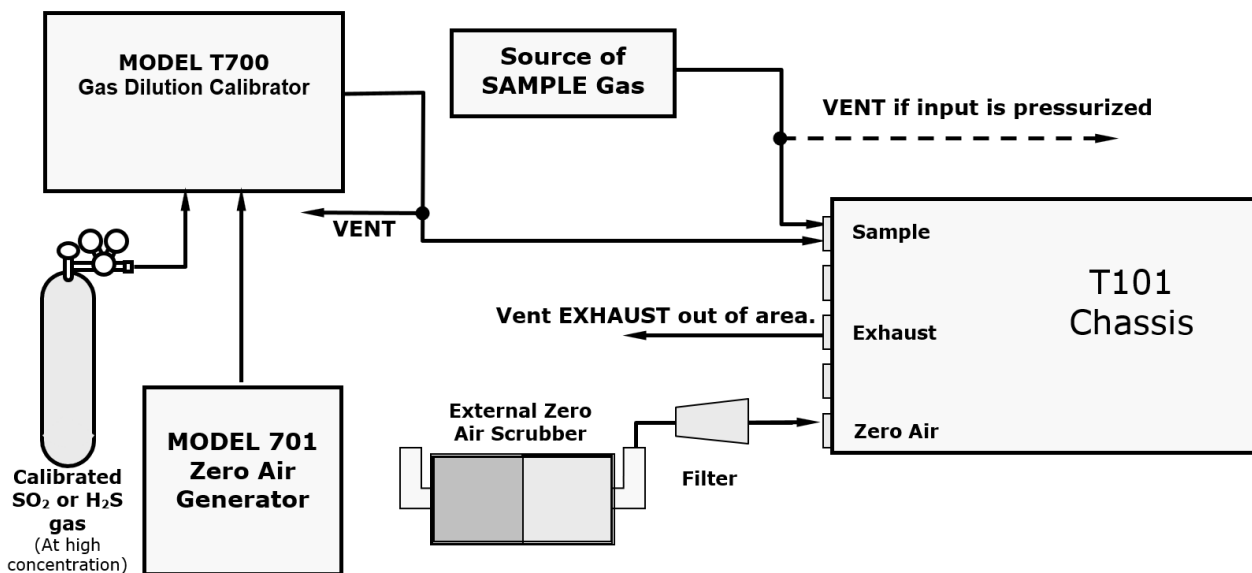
MODEL T700
Gas Dilution Calibrator

Source of SAMPLE Gas

VENT if input is pressurized

VENT

Sample

T101
Chassis

Vent EXHAUST out of area.

Exhaust

External Zero Air Scrubber

Zero Air

Filter

MODEL 701
Zero Air Generator

Calibrated $SO_2$ or $H_2S$ gas
(At high concentration)